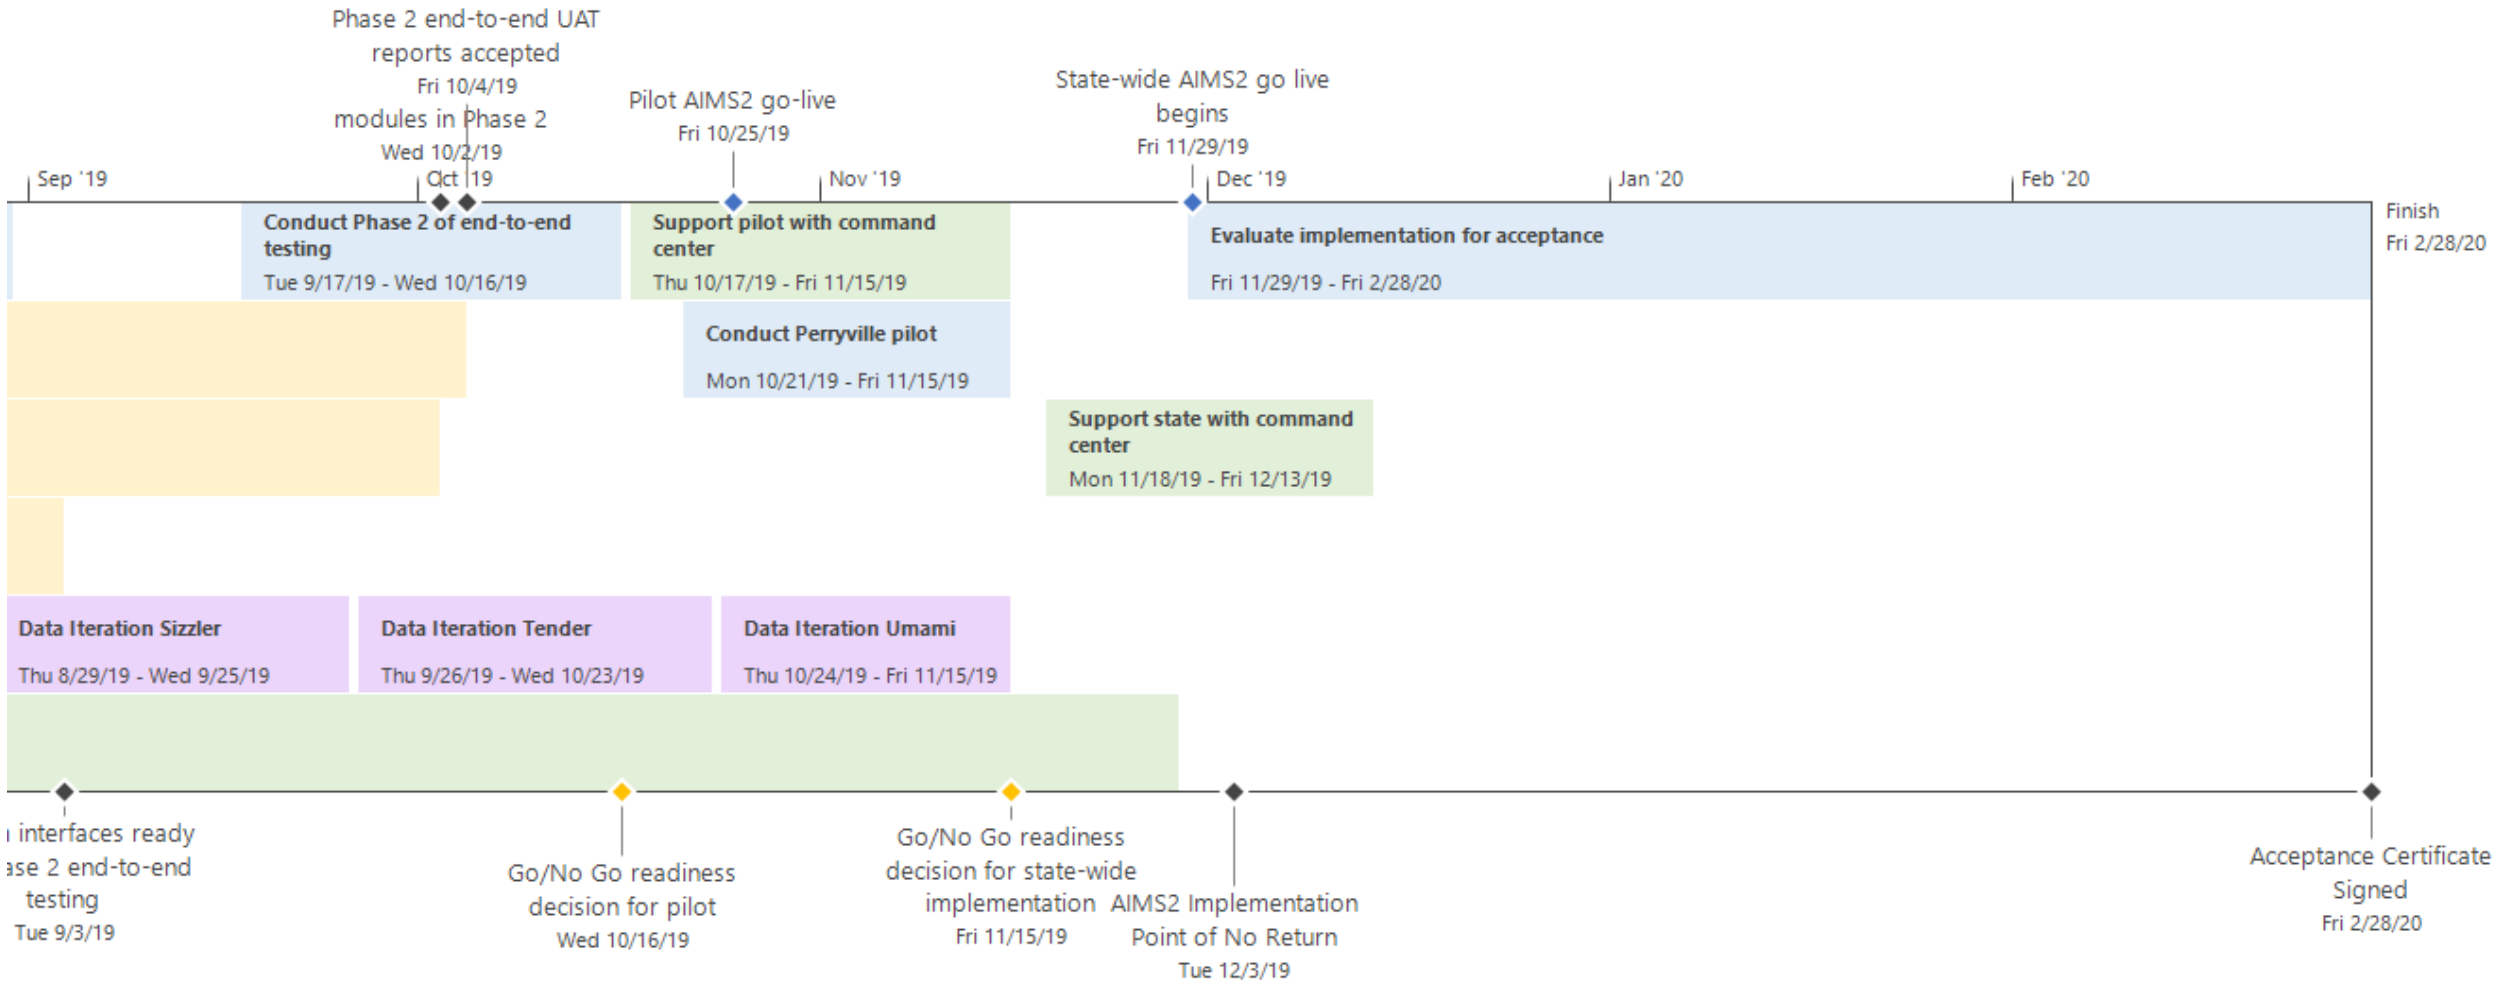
Phase 2 end-to-end UAT reports accepted
Fri 10/4/19

modules in Phase 2
Wed 10/2/19

Pilot AIMS2 go-live
Fri 10/25/19

State-wide AIMS2 go live begins
Fri 11/29/19

Sep '19
Oct '19
Nov '19
Dec '19
Jan '20
Feb '20

Finish
Fri 2/28/20

Conduct Phase 2 of end-to-end testing
Tue 9/17/19 - Wed 10/16/19

Support pilot with command center
Thu 10/17/19 - Fri 11/15/19

Evaluate implementation for acceptance
Fri 11/29/19 - Fri 2/28/20

Conduct Perryville pilot
Mon 10/21/19 - Fri 11/15/19

Support state with command center
Mon 11/18/19 - Fri 12/13/19

Data Iteration Sizzler
Thu 8/29/19 - Wed 9/25/19

Data Iteration Tender
Thu 9/26/19 - Wed 10/23/19

Data Iteration Umami
Thu 10/24/19 - Fri 11/15/19

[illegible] interfaces ready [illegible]ase 2 end-to-end testing
Tue 9/3/19

Go/No Go readiness decision for pilot
Wed 10/16/19

Go/No Go readiness decision for state-wide implementation
Fri 11/15/19

AIMS2 Implementation Point of No Return
Tue 12/3/19

Acceptance Certificate Signed
Fri 2/28/20